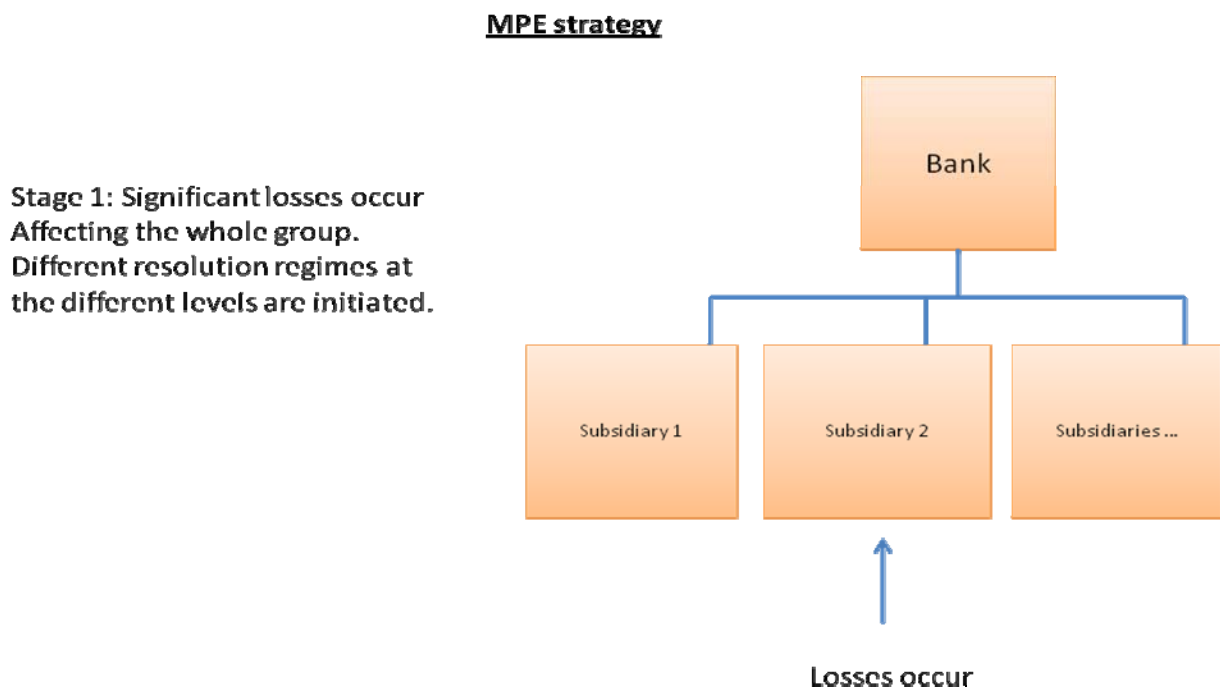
MPE strategy

Stage 1: Significant losses occur Affecting the whole group. Different resolution regimes at the different levels are initiated.

Bank

Subsidiary 1

Subsidiary 2

Subsidiaries ...

Losses occur